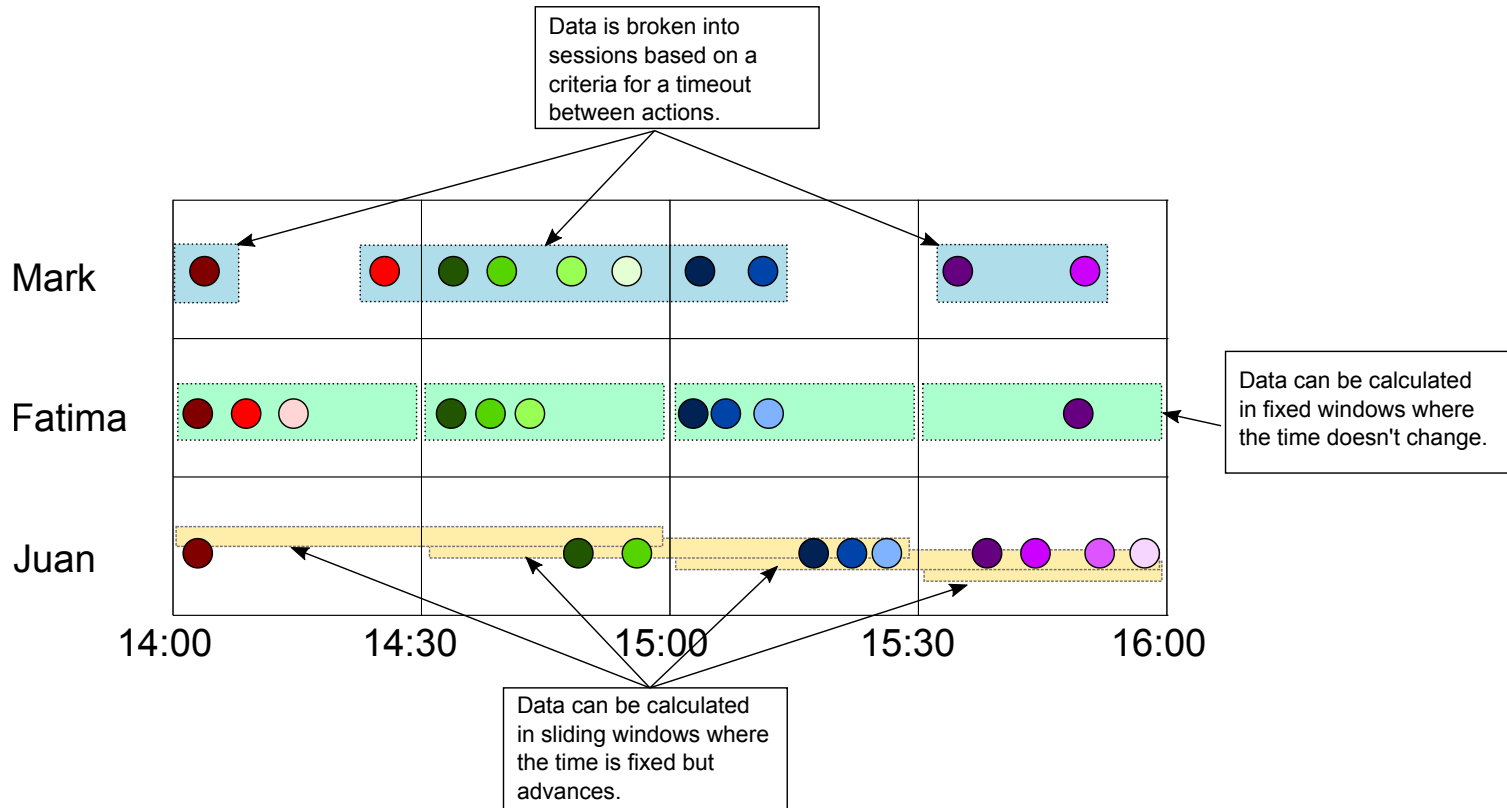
Data is broken into sessions based on a criteria for a timeout between actions.

Mark

Fatima

Juan

Data can be calculated in fixed windows where the time doesn't change.

14:00

14:30

15:00

15:30

16:00

Data can be calculated in sliding windows where the time is fixed but advances.